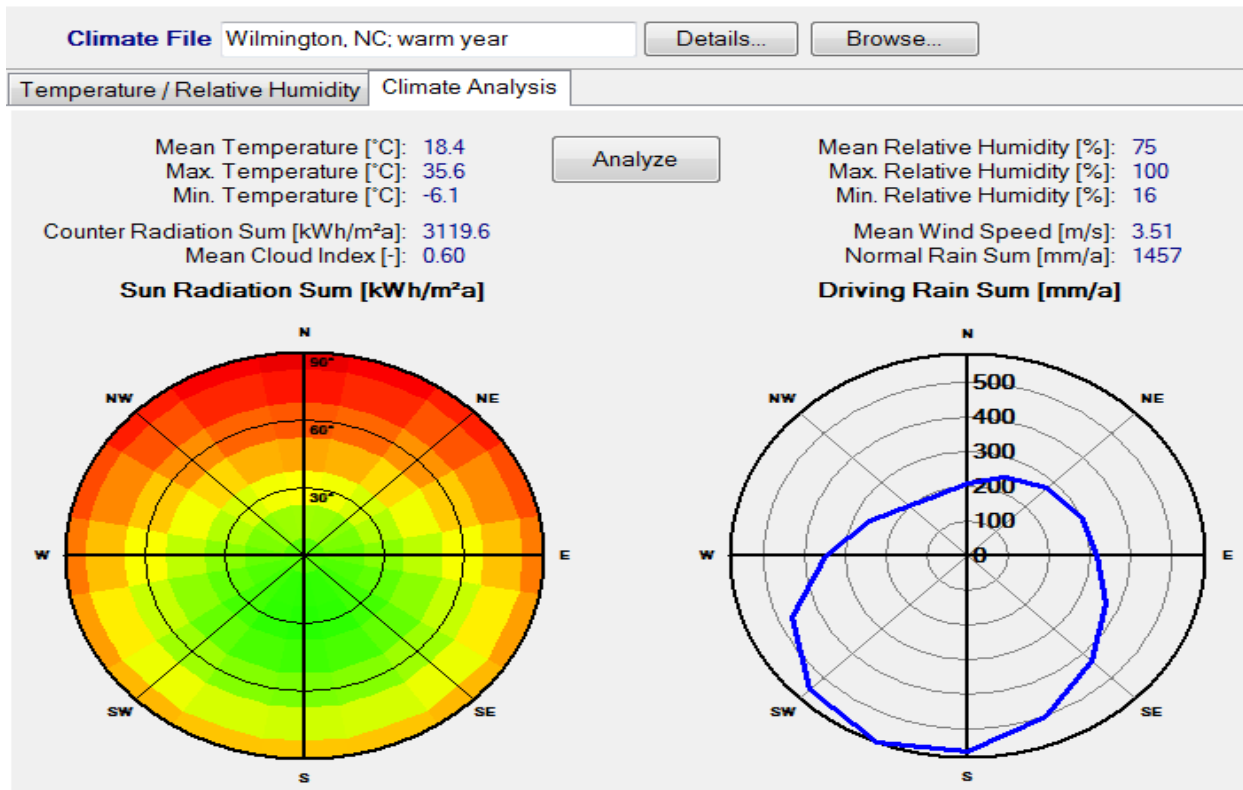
Climate File Wilmington, NC; warm year Details... Browse...

Temperature / Relative Humidity Climate Analysis

Mean Temperature [°C]: 18.4
Max. Temperature [°C]: 35.6
Min. Temperature [°C]: -6.1

Analyze

Mean Relative Humidity [%]: 75
Max. Relative Humidity [%]: 100
Min. Relative Humidity [%]: 16

Counter Radiation Sum [kWh/m²a]: 3119.6
Mean Cloud Index [-]: 0.60

Mean Wind Speed [m/s]: 3.51
Normal Rain Sum [mm/a]: 1457

Sun Radiation Sum [kWh/m²a]

N
NW
NE
90°
60°
30°
W
E
SW
SE
S

Driving Rain Sum [mm/a]

N
NW
NE
500
400
300
200
100
0
W
E
SW
SE
S